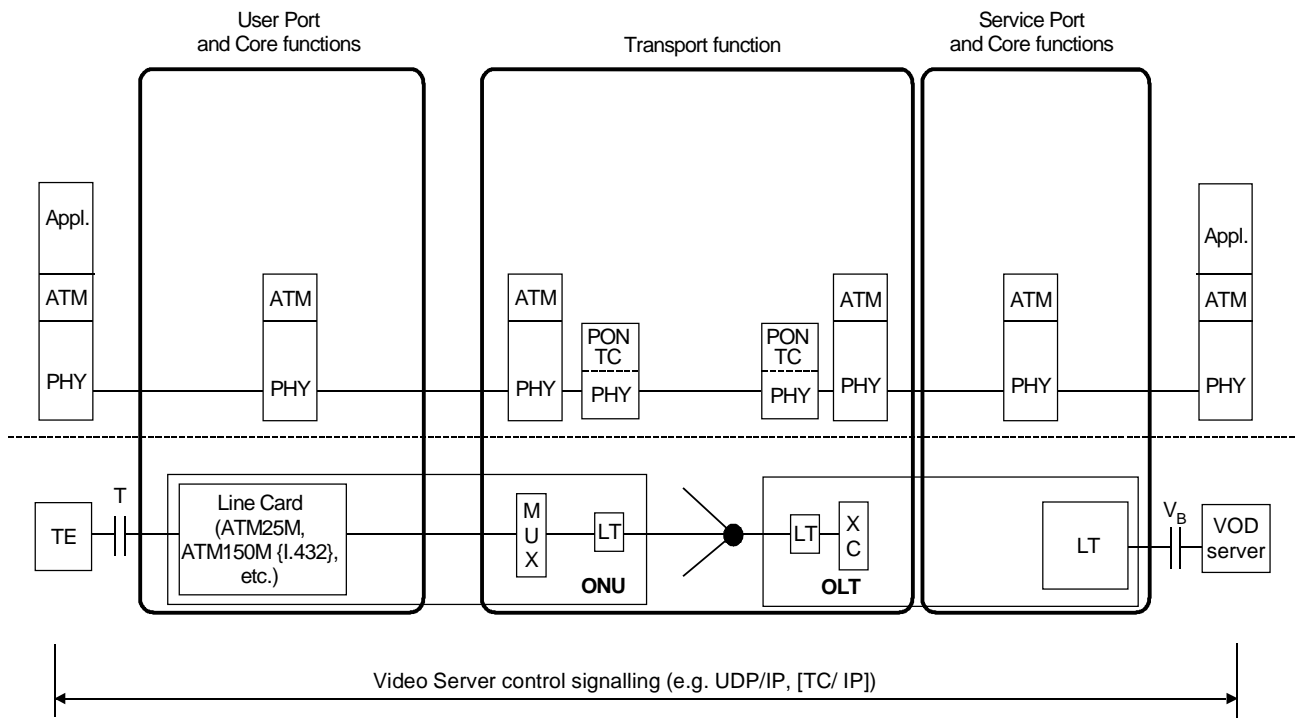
User Port and Core functions

Transport function

Service Port and Core functions

Appl.
ATM
PHY

ATM
PHY

ATM
PHY

PON TC
PHY

PON TC
PHY

ATM
PHY

ATM
PHY

Appl.
ATM
PHY

TE

T

Line Card (ATM25M, ATM150M {I.432}, etc.)

M U X

LT

ONU

LT

X C

OLT

LT

$V_B$

VOD server

Video Server control signalling (e.g. UDP/IP, [TC/ IP])